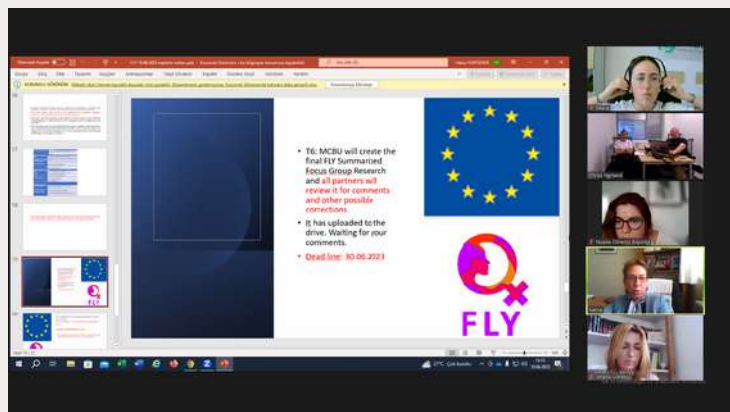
• T6: MCBU will create the final FLY Summarized Focus Group Research and all partners will review it for comments and other possible corrections.

• It has uploaded to the drive. Waiting for your comments.

• Dead line: 30.06.2023

FLY

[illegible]